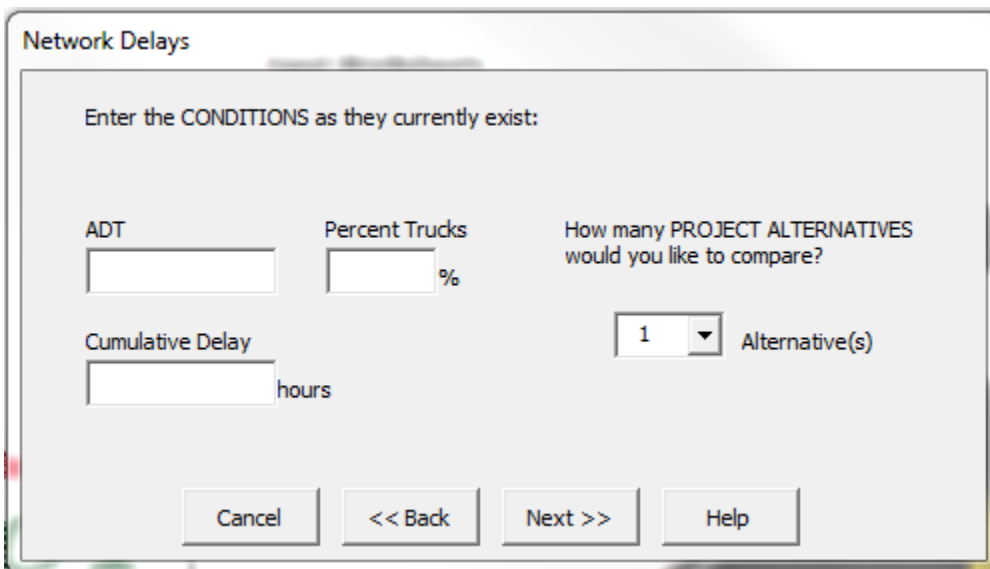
Network Delays

Enter the CONDITIONS as they currently exist:

ADT

Percent Trucks

%

How many PROJECT ALTERNATIVES would you like to compare?

Cumulative Delay

hours

1

Alternative(s)

Cancel

<< Back

Next >>

Help